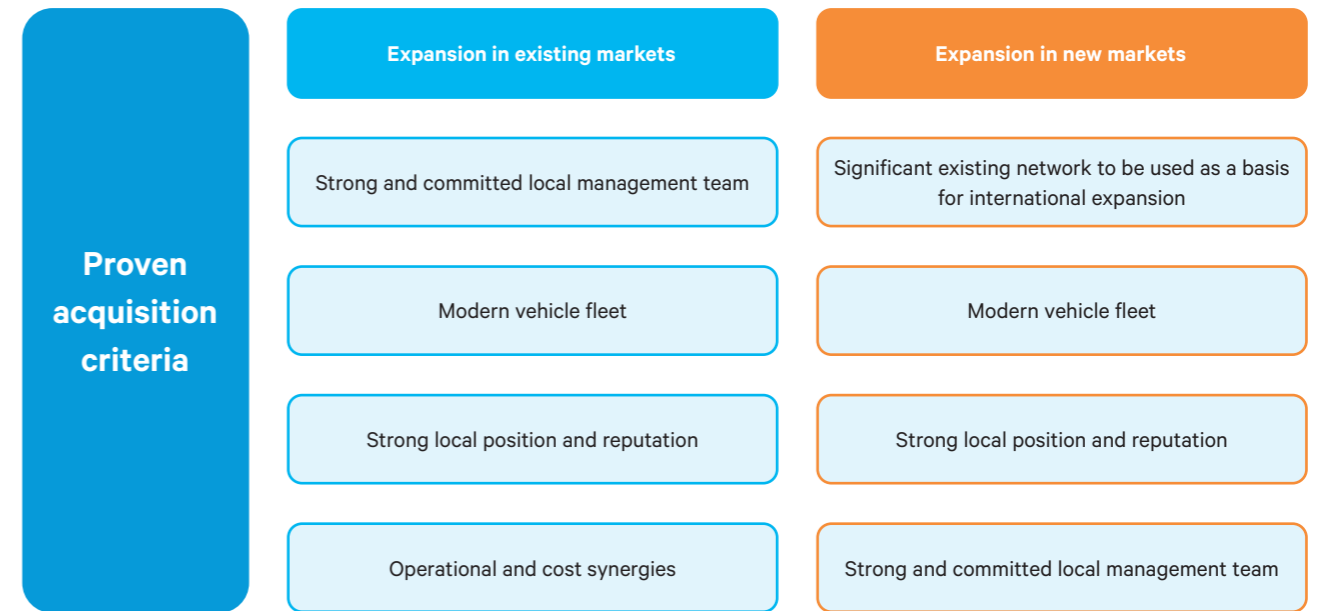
Proven acquisition criteria

| Expansion in existing markets | Expansion in new markets |
|---|---|
| Strong and committed local management team | Significant existing network to be used as a basis for international expansion |
| Modern vehicle fleet | Modern vehicle fleet |
| Strong local position and reputation | Strong local position and reputation |
| Operational and cost synergies | Strong and committed local management team |